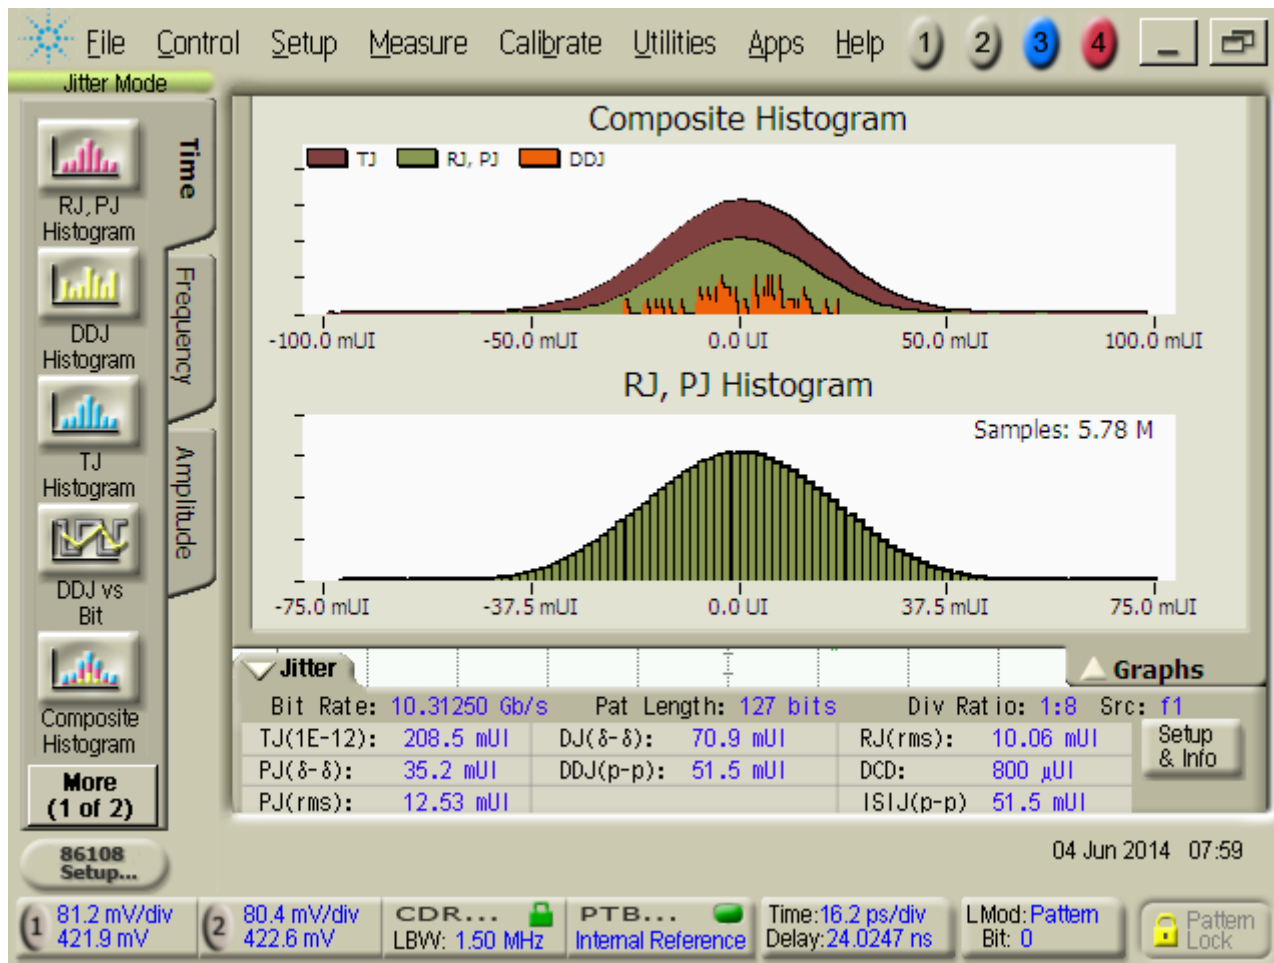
File Control Setup Measure Calibrate Utilities Apps Help 1 2 3 4

Jitter Mode

RJ, PJ Histogram

DDJ Histogram

TJ Histogram

DDJ vs Bit

Composite Histogram

More (1 of 2)

Time

Frequency

Amplitude

Composite Histogram

TJ RJ, PJ DDJ

-100.0 mUI -50.0 mUI 0.0 UI 50.0 mUI 100.0 mUI

RJ, PJ Histogram

Samples: 5.78 M

-75.0 mUI -37.5 mUI 0.0 UI 37.5 mUI 75.0 mUI

Jitter

Graphs

Bit Rate: 10.31250 Gb/s Pat Length: 127 bits Div Ratio: 1:8 Src: f1

| TJ(1E-12): | 208.5 mUI | DJ(δ-δ): | 70.9 mUI | RJ(rms): | 10.06 mUI |
|---|---|---|---|---|---|
| PJ(δ-δ): | 35.2 mUI | DDJ(p-p): | 51.5 mUI | DCD: | 800 µUI |
| PJ(rms): | 12.53 mUI | | | ISIJ(p-p) | 51.5 mUI |

Setup & Info

86108 Setup...

04 Jun 2014 07:59

1 81.2 mV/div 421.9 mV

2 80.4 mV/div 422.6 mV

CDR... LBW: 1.50 MHz

PTB... Internal Reference

Time:16.2 ps/div Delay:24.0247 ns

LMod: Pattern Bit: 0

Pattern Lock